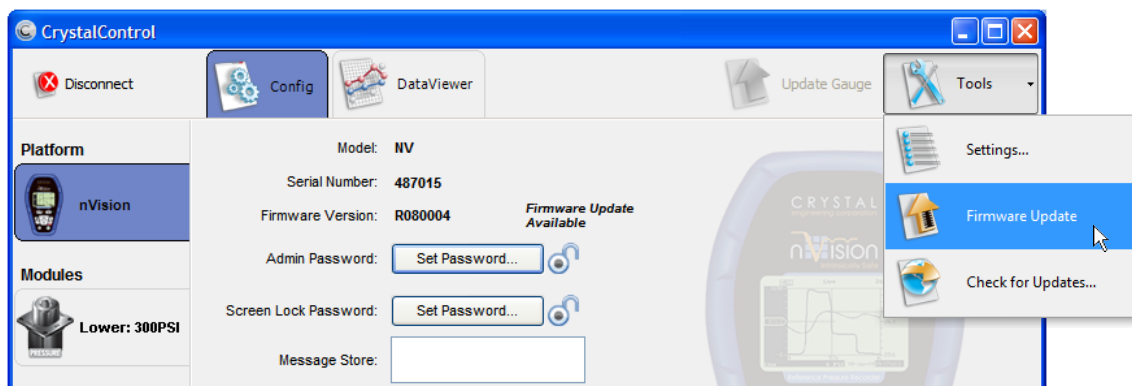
CrystalControl

Disconnect

Config

DataViewer

Update Gauge

Tools

Platform

nVision

Modules

Lower: 300PSI

PRESSURE

Model: NV

Serial Number: 487015

Firmware Version: R080004

Firmware Update Available

Admin Password: Set Password...

Screen Lock Password: Set Password...

Message Store:

CRYSTAL

nVision

Settings...

Firmware Update

Check for Updates...